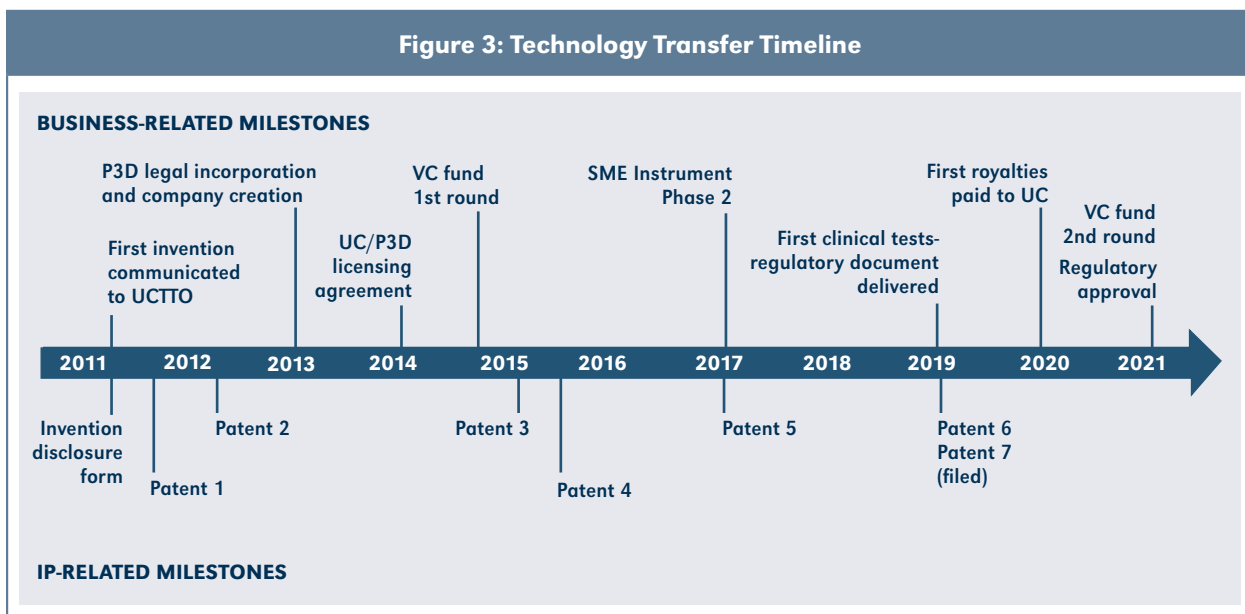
Figure 3: Technology Transfer Timeline

BUSINESS-RELATED MILESTONES

P3D legal incorporation and company creation

First invention communicated to UCTTO

UC/P3D licensing agreement

VC fund 1st round

SME Instrument Phase 2

First clinical tests-regulatory document delivered

First royalties paid to UC

VC fund 2nd round

Regulatory approval

2011 2012 2013 2014 2015 2016 2017 2018 2019 2020 2021

Invention disclosure form

Patent 1

Patent 2

Patent 3

Patent 4

Patent 5

Patent 6
Patent 7
(filed)

IP-RELATED MILESTONES